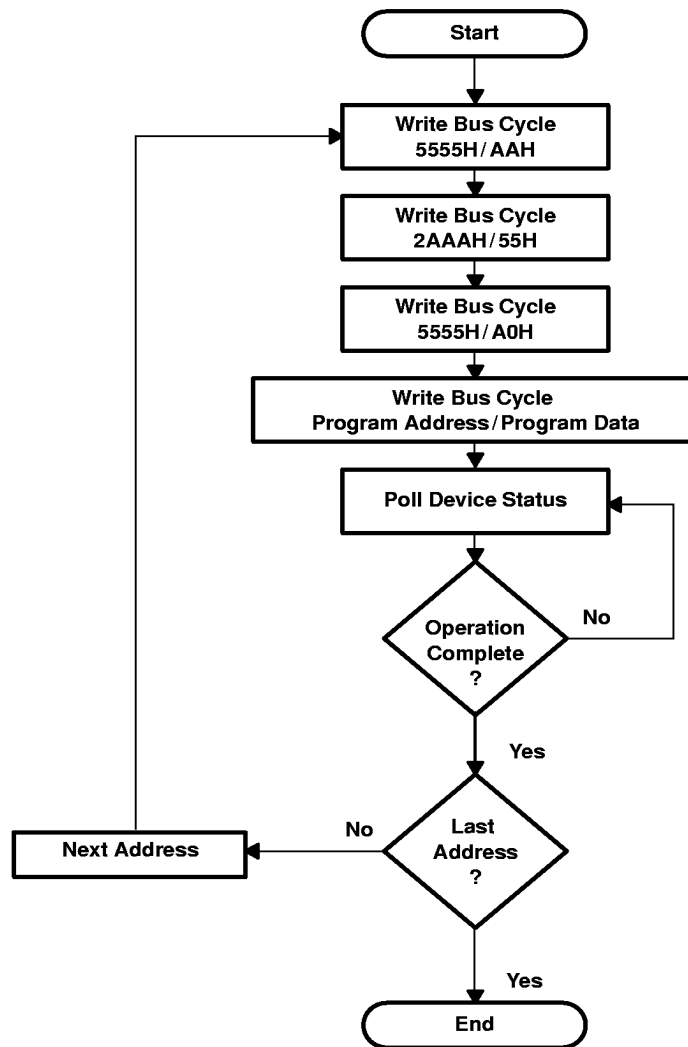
Start

Write Bus Cycle
5555H / AAH

Write Bus Cycle
2AAAH / 55H

Write Bus Cycle
5555H / A0H

Write Bus Cycle
Program Address / Program Data

Poll Device Status

Operation Complete ?

No

Yes

Last Address ?

No

Next Address

Yes

End